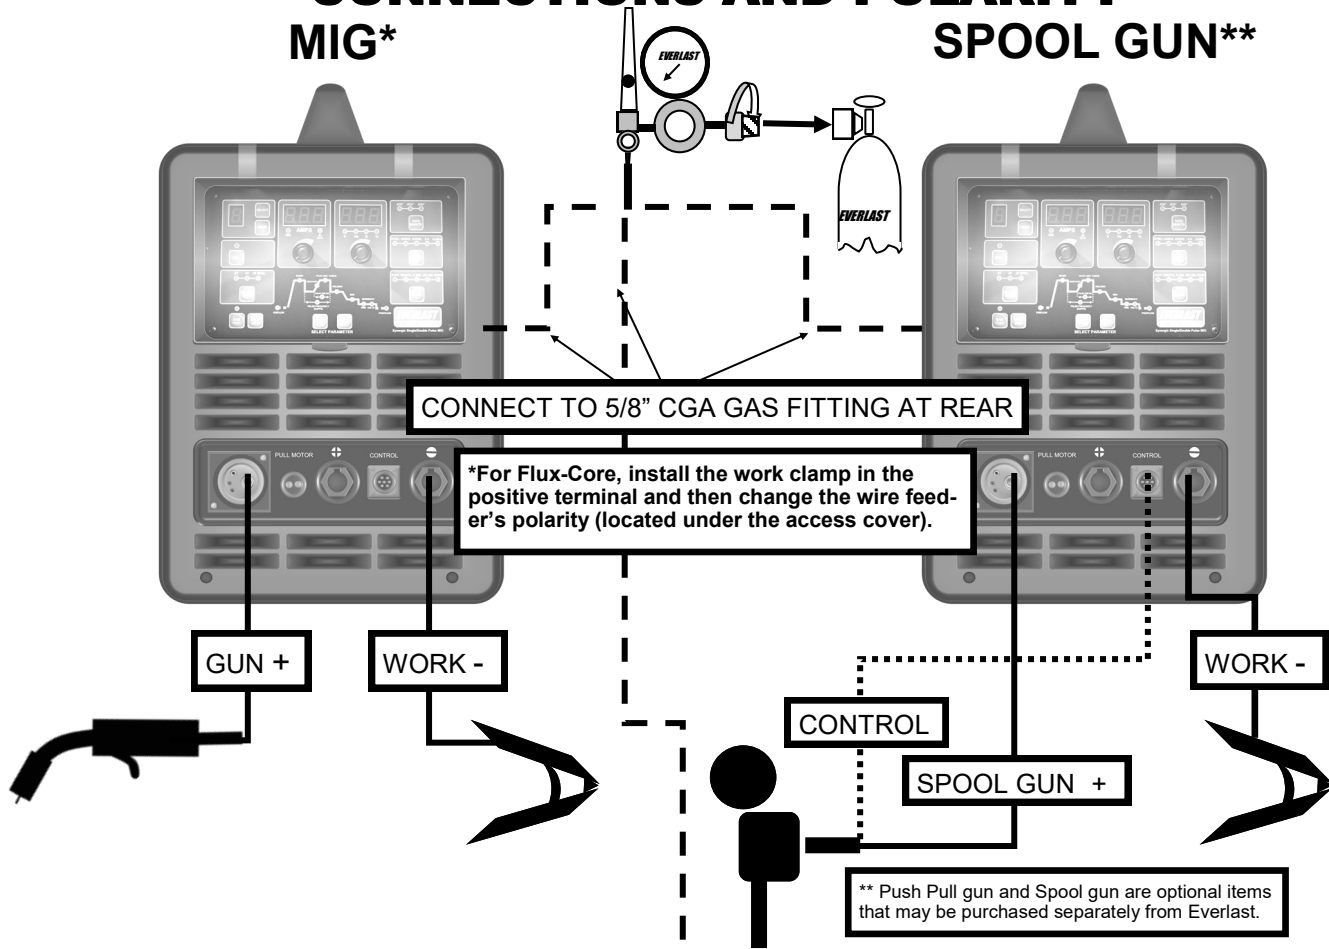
CONNECTIONS AND POLARITY

MIG*

SPOOL GUN**

EVERLAST

EVERLAST

AMPS

SELECT PARAMETER

EVERLAST

AMPS

SELECT PARAMETER

EVERLAST

CONNECT TO 5/8" CGA GAS FITTING AT REAR

PULL MOTOR

CONTROL

PULL MOTOR

CONTROL

*For Flux-Core, install the work clamp in the positive terminal and then change the wire feeder's polarity (located under the access cover).

GUN +

WORK -

WORK -

CONTROL

SPOOL GUN +

** Push Pull gun and Spool gun are optional items that may be purchased separately from Everlast.